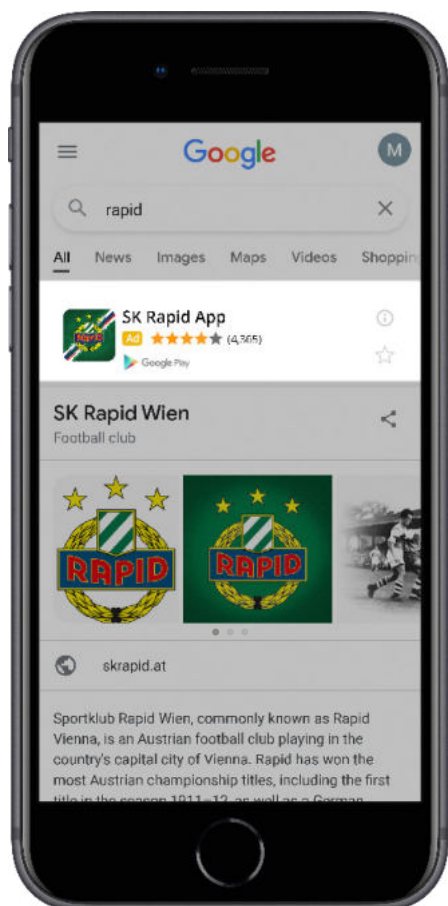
Google

M

rapid

All News Images Maps Videos Shoppin

SK Rapid App
Ad ★★★★★ (4,305)
Google Play

SK Rapid Wien
Football club

RAPID

RAPID

skrapid.at

Sportklub Rapid Wien, commonly known as Rapid Vienna, is an Austrian football club playing in the country's capital city of Vienna. Rapid has won the most Austrian championship titles, including the first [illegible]